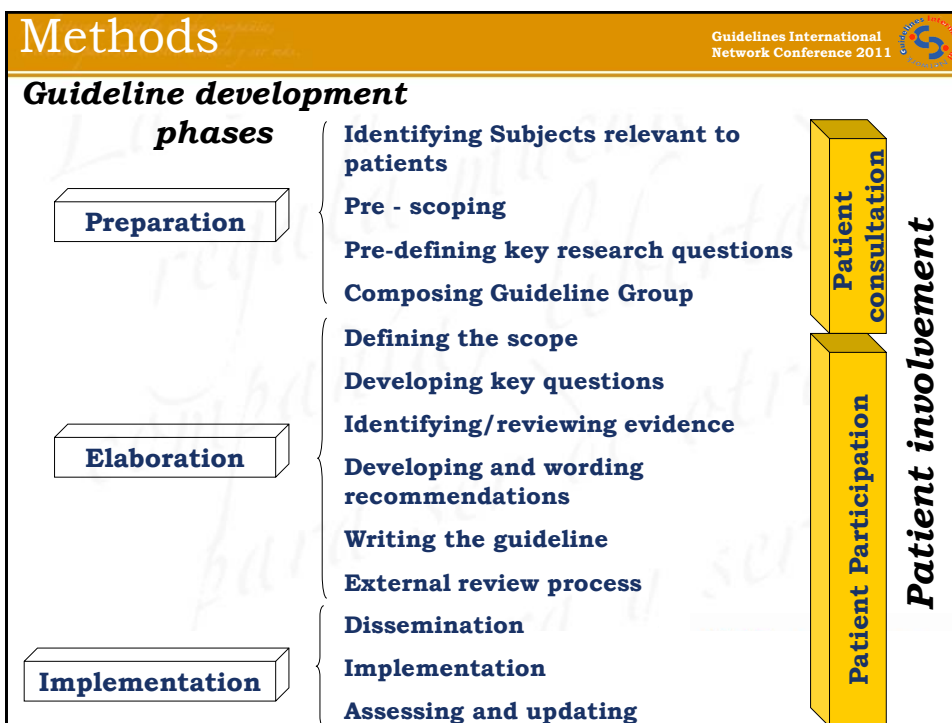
Methods

Guidelines International Network Conference 2011

Guideline development phases

Preparation

Identifying Subjects relevant to patients

Pre - scoping

Pre-defining key research questions

Composing Guideline Group

Elaboration

Defining the scope

Developing key questions

Identifying/reviewing evidence

Developing and wording recommendations

Writing the guideline

External review process

Implementation

Dissemination

Implementation

Assessing and updating

Patient consultation

Patient Participation

Patient involvement